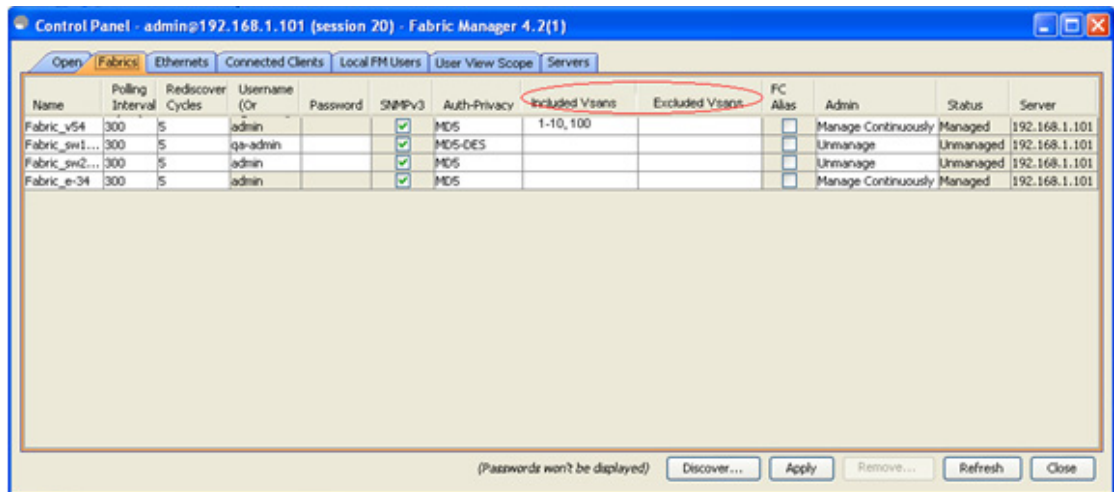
Control Panel - admin@192.168.1.101 (session 20) - Fabric Manager 4.2(1)

Open | Fabrics | Ethernets | Connected Clients | Local FM Users | User View Scope | Servers

| Name | Polling Interval | Rediscover Cycles | Username (Or | Password | SNMPv3 | Auth-Privacy | Included Vsans | Excluded Vsans | FC Alias | Admin | Status | Server |
|---|---|---|---|---|---|---|---|---|---|---|---|---|
| Fabric_v54 | 300 | 5 | admin | | ☑ | MD5 | 1-10, 100 | | ☐ | Manage Continuously | Managed | 192.168.1.101 |
| Fabric_sw1... | 300 | 5 | qa-admin | | ☑ | MD5-DES | | | ☐ | Unmanage | Unmanaged | 192.168.1.101 |
| Fabric_sw2... | 300 | 5 | admin | | ☑ | MD5 | | | ☐ | Unmanage | Unmanaged | 192.168.1.101 |
| Fabric_e-34 | 300 | 5 | admin | | ☑ | MD5 | | | ☐ | Manage Continuously | Managed | 192.168.1.101 |

(Passwords won't be displayed) Discover... Apply Remove... Refresh Close